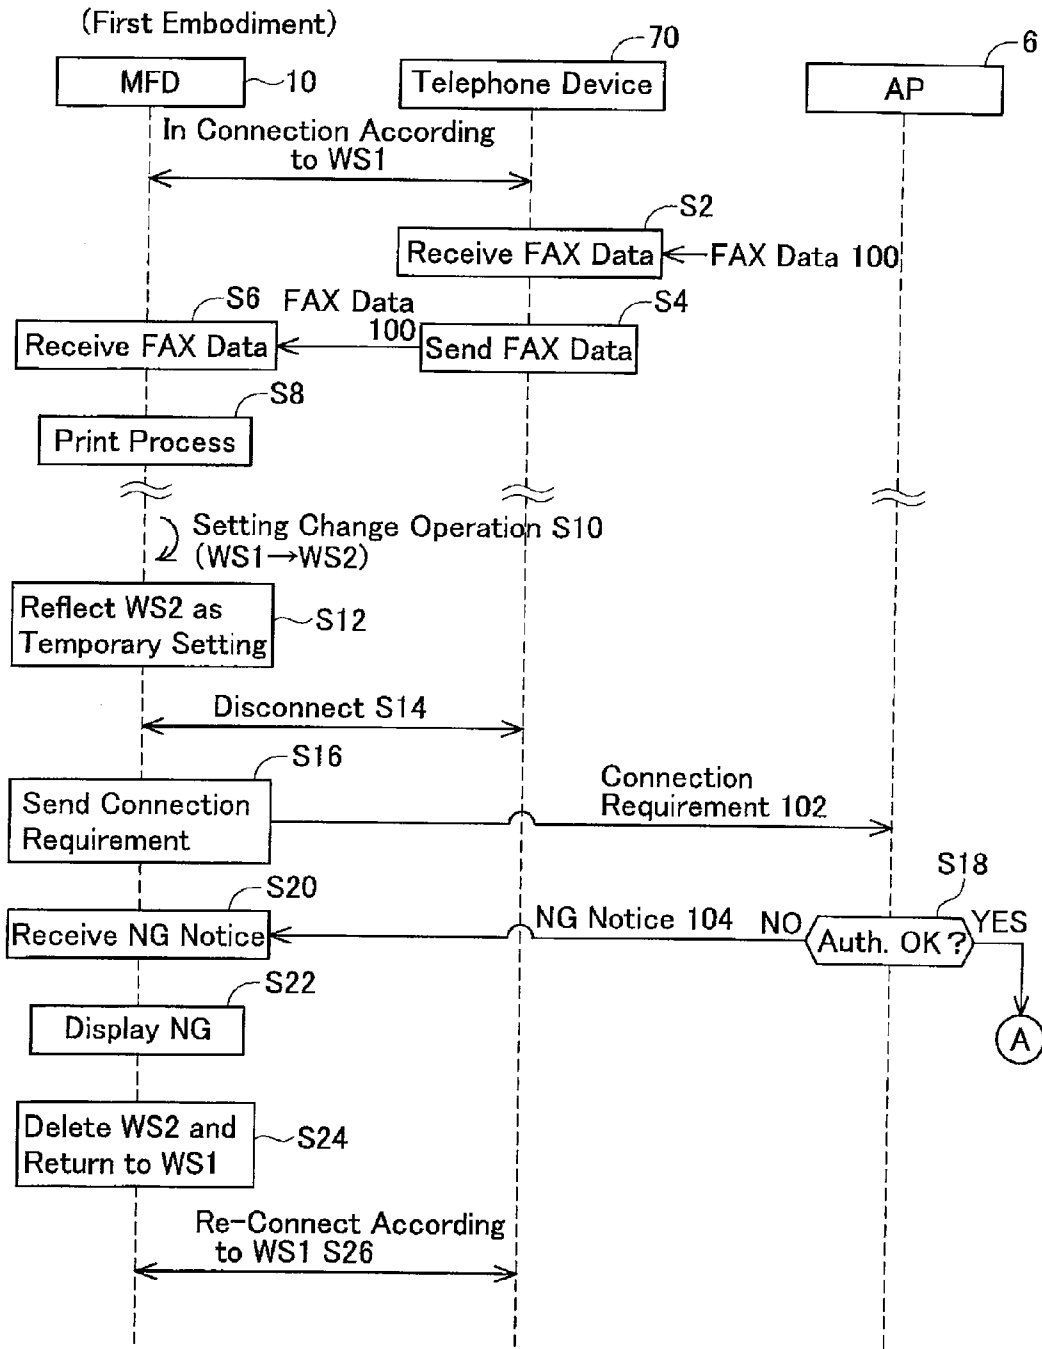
(First Embodiment)

MFD 10

Telephone Device 70

AP 6

In Connection According to WS1

S2

Receive FAX Data

FAX Data 100

S6

FAX Data 100

S4

Receive FAX Data

Send FAX Data

S8

Print Process

Setting Change Operation S10 (WS1→WS2)

Reflect WS2 as Temporary Setting

S12

Disconnect S14

S16

Send Connection Requirement

Connection Requirement 102

S18

S20

Receive NG Notice

NG Notice 104

NO

Auth. OK?

YES

A

S22

Display NG

Delete WS2 and Return to WS1

S24

Re-Connect According to WS1 S26